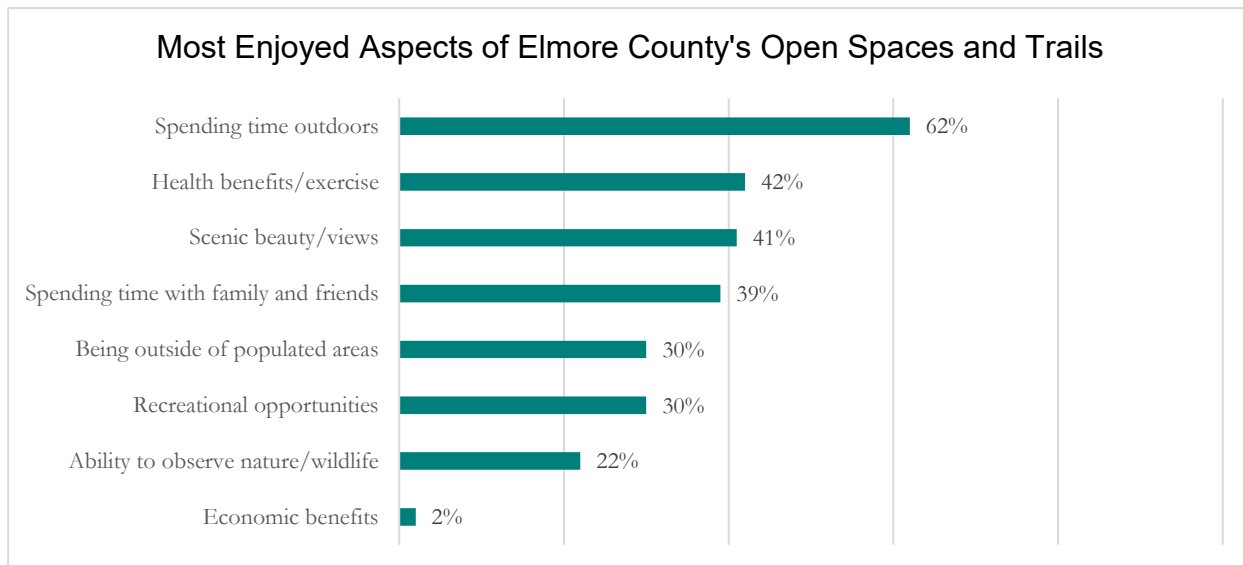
Most Enjoyed Aspects of Elmore County's Open Spaces and Trails

| | |
|---|---|
| Spending time outdoors | 62% |
| Health benefits/exercise | 42% |
| Scenic beauty/views | 41% |
| Spending time with family and friends | 39% |
| Being outside of populated areas | 30% |
| Recreational opportunities | 30% |
| Ability to observe nature/wildlife | 22% |
| Economic benefits | 2% |